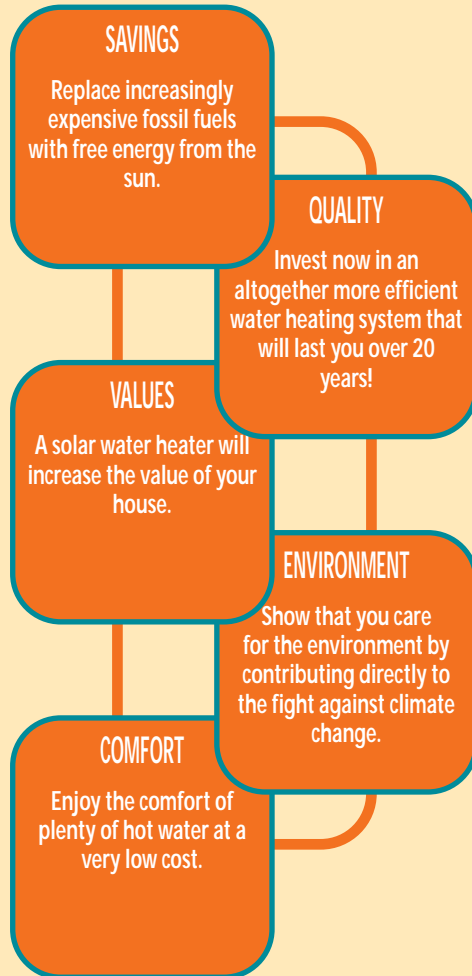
SAVINGS

Replace increasingly expensive fossil fuels with free energy from the sun.

QUALITY

Invest now in an altogether more efficient water heating system that will last you over 20 years!

VALUES

A solar water heater will increase the value of your house.

ENVIRONMENT

Show that you care for the environment by contributing directly to the fight against climate change.

COMFORT

Enjoy the comfort of plenty of hot water at a very low cost.